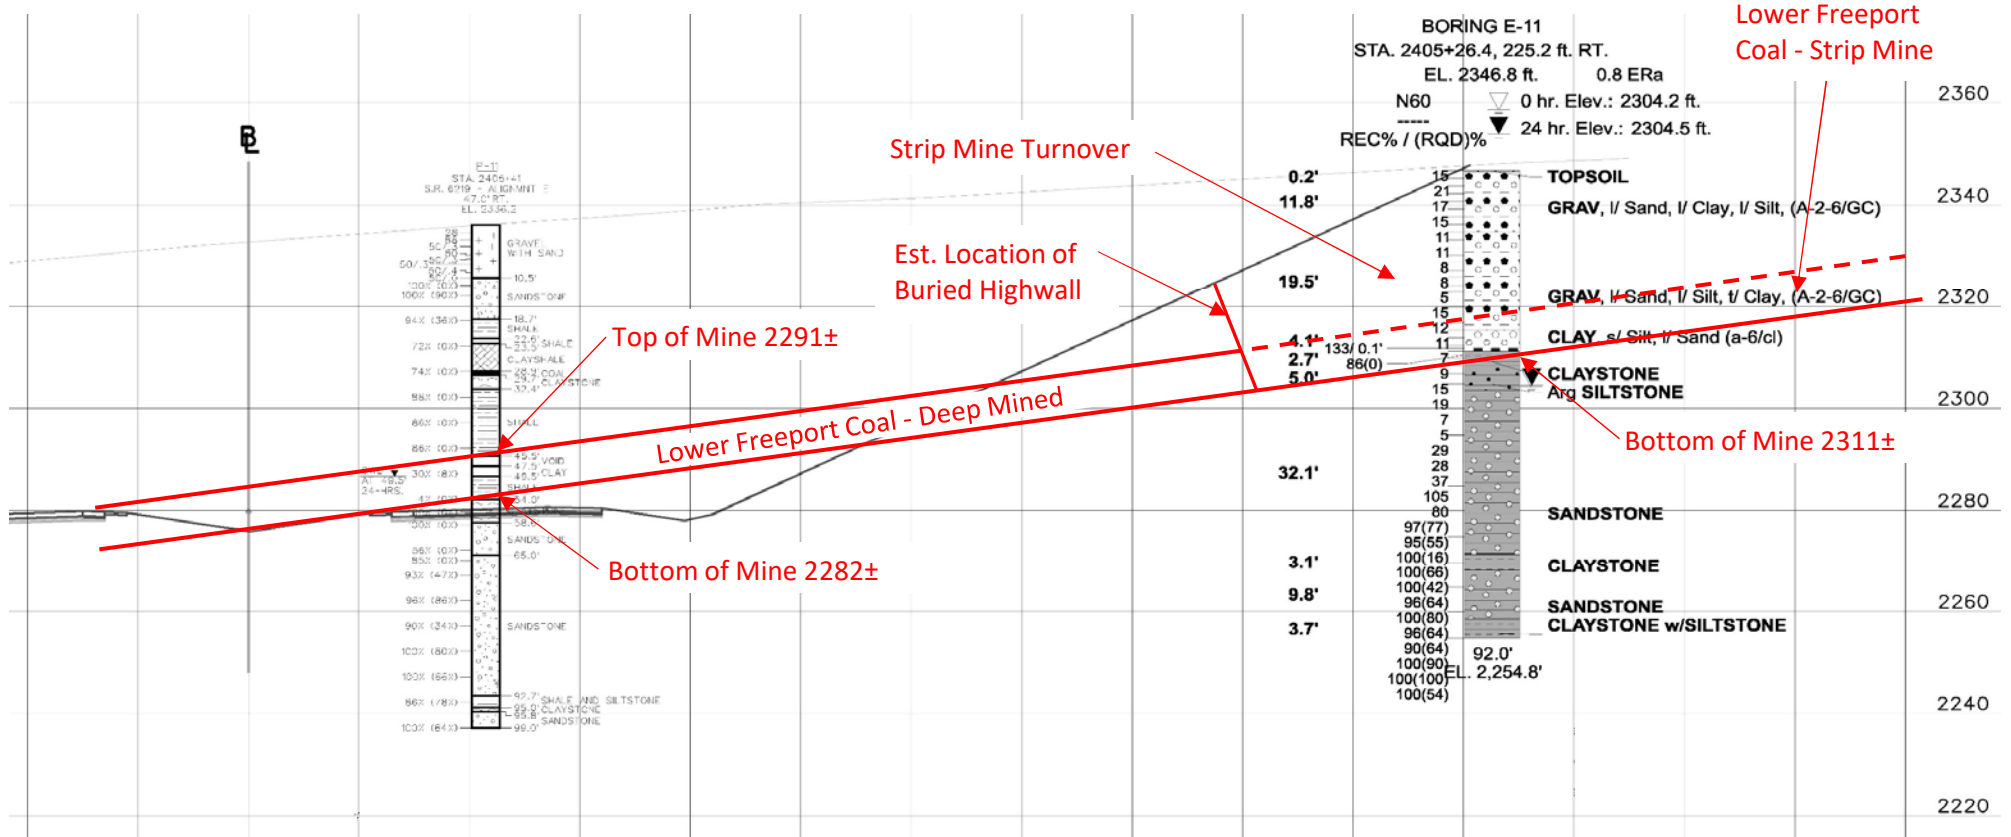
BORING E-11
STA. 2405+26.4, 225.2 ft. RT.
EL. 2346.8 ft.
0.8 ERa
N60
-----
REC% / (RQD)%
0 hr. Elev.: 2304.2 ft.
24 hr. Elev.: 2304.5 ft.

Lower Freeport Coal - Strip Mine

2360
2340
2320
2300
2280
2260
2240
2220

℄

P-11
STA. 2406+41
S.R. 6219 - ALIGNMENT
47.0' RT.
EL. 2336.2

Strip Mine Turnover

Est. Location of Buried Highwall

Top of Mine 2291±

Lower Freeport Coal - Deep Mined

Bottom of Mine 2282±

Bottom of Mine 2311±

0.2'
11.8'
19.5'
4.1'
2.7'
5.0'
32.1'
3.1'
9.8'
3.7'

133/ 0.1'
86(0)

15
21
17
15
11
11
8
8
5
15
12
11
7
9
15
19
7
5
29
28
37
105
80
97(77)
95(55)
100(16)
100(66)
100(42)
96(64)
100(80)
96(64)
90(64)
100(90)
100(100)
100(54)

TOPSOIL
GRAV, l/ Sand, l/ Clay, l/ Silt, (A-2-6/GC)
GRAV, l/ Sand, l/ Silt, l/ Clay, (A-2-6/GC)
CLAY, s/ Silt, l/ Sand (a-6/cl)
CLAYSTONE
Arg SILTSTONE
SANDSTONE
CLAYSTONE
SANDSTONE
CLAYSTONE w/SILTSTONE

92.0'
EL. 2,254.8'

GRAVEL WITH SAND
10.5'
SANDSTONE
18.7'
SHALE
22.6' SHALE
23.5'
CLAYSHALE
28.4' COAL
29.7' CLAYSTONE
32.4'
SHALE
45.5' VOID
47.5' CLAY
48.5'
SHALE
51.0'
58.0'
SANDSTONE
65.0'
SANDSTONE
92.7' SHALE AND SILTSTONE
95.0' CLAYSTONE
95.8' SANDSTONE
99.0'

94% (36%)
72% (0%)
74% (0%)
88% (0%)
86% (0%)
86% (0%)
30% (8%)
4% (0%)
50% (0%)
56% (0%)
85% (0%)
93% (47%)
98% (86%)
90% (34%)
100% (80%)
100% (66%)
86% (78%)
100% (64%)
100% (90%)